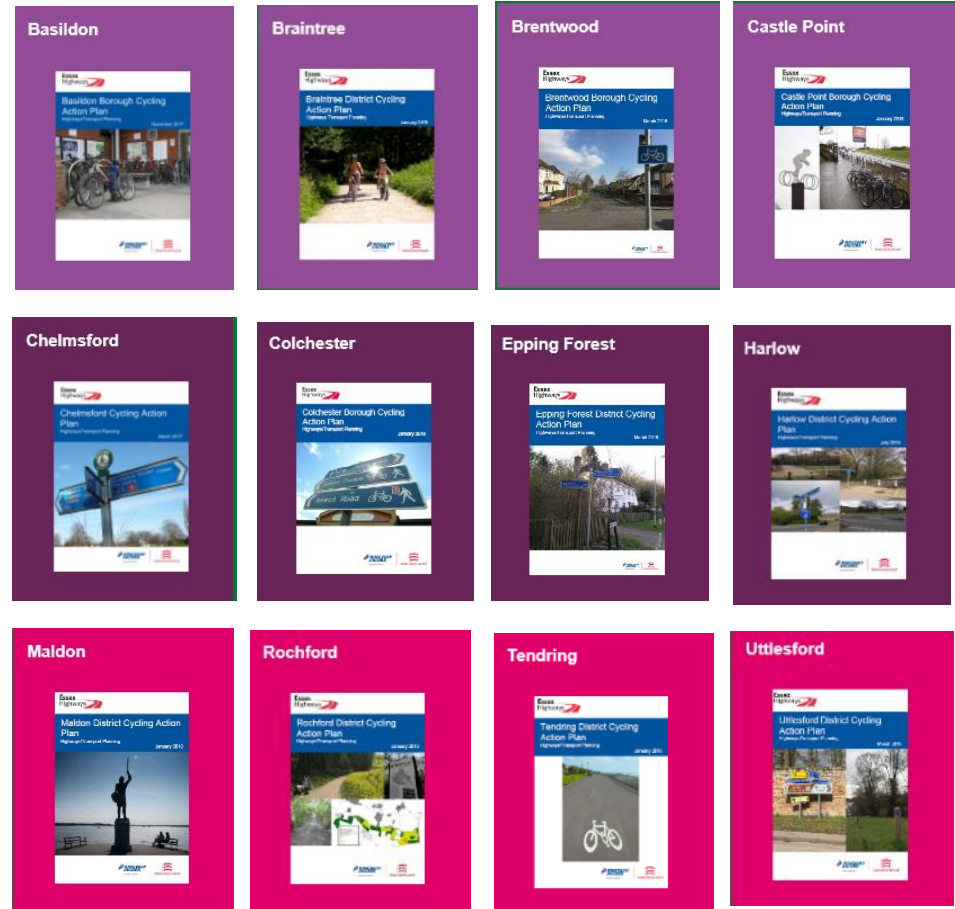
Basildon

Essex Highways

Basildon Borough Cycling Action Plan

Highways/Transport Planning

November 2017

Braintree

Essex Highways

Braintree District Cycling Action Plan

Highways/Transport Planning

January 2018

Brentwood

Essex Highways

Brentwood Borough Cycling Action Plan

Highways/Transport Planning

March 2018

Castle Point

Essex Highways

Castle Point Borough Cycling Action Plan

Highways/Transport Planning

January 2018

Chelmsford

Essex Highways

Chelmsford Cycling Action Plan

Highways/Transport Planning

March 2017

Colchester

Essex Highways

Colchester Borough Cycling Action Plan

Highways/Transport Planning

January 2018

Epping Forest

Essex Highways

Epping Forest District Cycling Action Plan

Highways/Transport Planning

March 2018

Harlow

Harlow District Cycling Action Plan

Highways/Transport Planning

July 2018

Maldon

Essex Highways

Maldon District Cycling Action Plan

Highways/Transport Planning

January 2018

Rochford

Essex Highways

Rochford District Cycling Action Plan

Highways/Transport Planning

January 2018

Tendring

Essex Highways

Tendring District Cycling Action Plan

Highways/Transport Planning

January 2018

Uttlesford

Essex Highways

Uttlesford District Cycling Action Plan

Highways/Transport Planning

March 2018